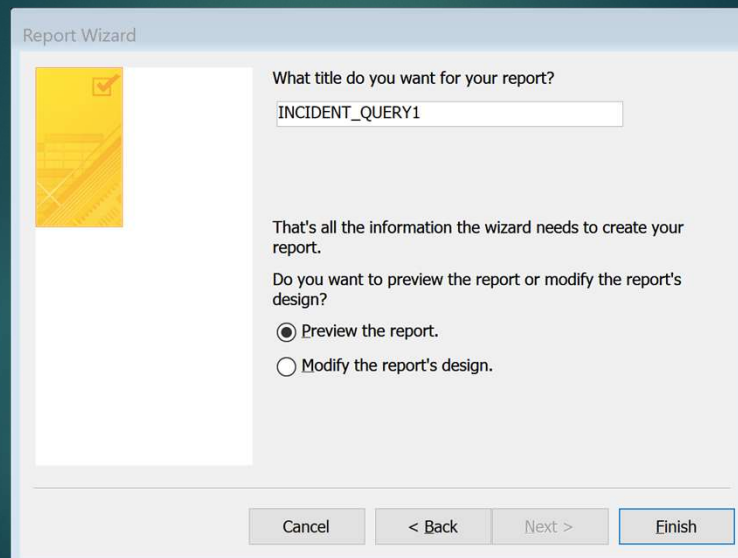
Report Wizard

What title do you want for your report?

INCIDENT_QUERY1

That's all the information the wizard needs to create your report.

Do you want to preview the report or modify the report's design?

Preview the report.

Modify the report's design.

Cancel

< Back

Next >

Finish